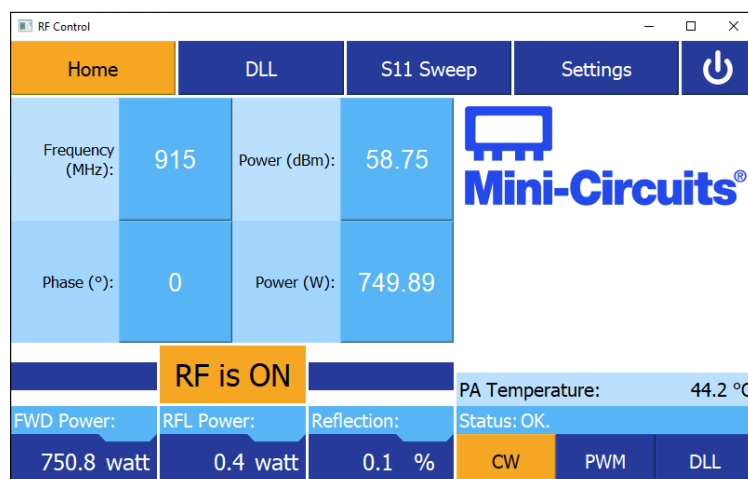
RF Control

Home
DLL
S11 Sweep
Settings

Frequency (MHz):
915
Power (dBm):
58.75

Mini-Circuits®

Phase (°):
0
Power (W):
749.89

RF is ON

PA Temperature:
44.2 °C

FWD Power:
750.8 watt
RFL Power:
0.4 watt
Reflection:
0.1 %

Status: OK.
CW
PWM
DLL